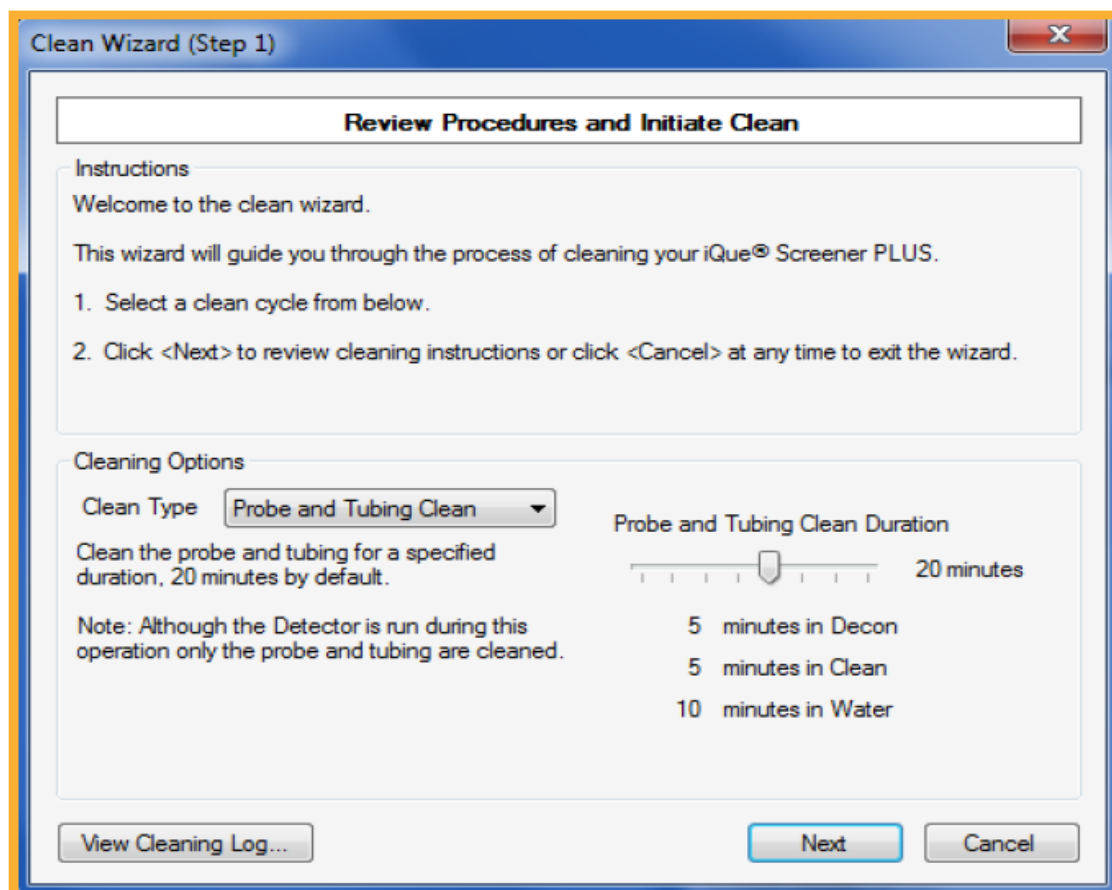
Clean Wizard (Step 1)

Review Procedures and Initiate Clean

Instructions

Welcome to the clean wizard.

This wizard will guide you through the process of cleaning your iQue® Screener PLUS.

1. Select a clean cycle from below.

2. Click <Next> to review cleaning instructions or click <Cancel> at any time to exit the wizard.

Cleaning Options

Clean Type Probe and Tubing Clean

Clean the probe and tubing for a specified duration, 20 minutes by default.

Note: Although the Detector is run during this operation only the probe and tubing are cleaned.

Probe and Tubing Clean Duration

20 minutes

5 minutes in Decon

5 minutes in Clean

10 minutes in Water

View Cleaning Log...

Next

Cancel